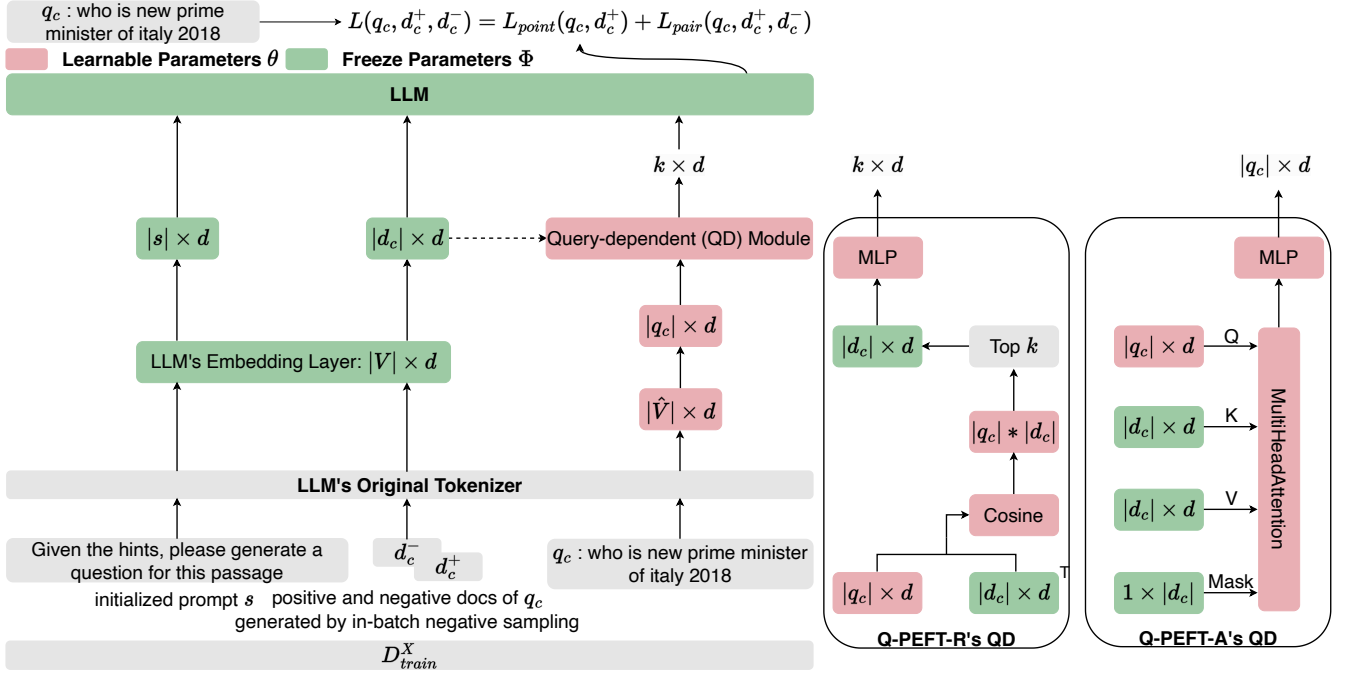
$q_c$ : who is new prime minister of italy 2018

$L(q_c, d_c^+, d_c^-) = L_{point}(q_c, d_c^+) + L_{pair}(q_c, d_c^+, d_c^-)$

Learnable Parameters $\theta$ Freeze Parameters $\Phi$

LLM

$k \times d$

$|s| \times d$

$|d_c| \times d$

Query-dependent (QD) Module

$|q_c| \times d$

LLM's Embedding Layer: $|V| \times d$

$|\hat{V}| \times d$

LLM's Original Tokenizer

Given the hints, please generate a question for this passage

$d_c^-$ $d_c^+$

$q_c$ : who is new prime minister of italy 2018

initialized prompt $s$ positive and negative docs of $q_c$ generated by in-batch negative sampling

$D_{train}^X$

$k \times d$

MLP

$|d_c| \times d$

Top $k$

$|q_c| * |d_c|$

Cosine

$|q_c| \times d$

$|d_c| \times d$ T

Q-PEFT-R's QD

$|q_c| \times d$

MLP

$|q_c| \times d$ Q

$|d_c| \times d$ K

$|d_c| \times d$ V

$1 \times |d_c|$ Mask

MultiHeadAttention

Q-PEFT-A's QD